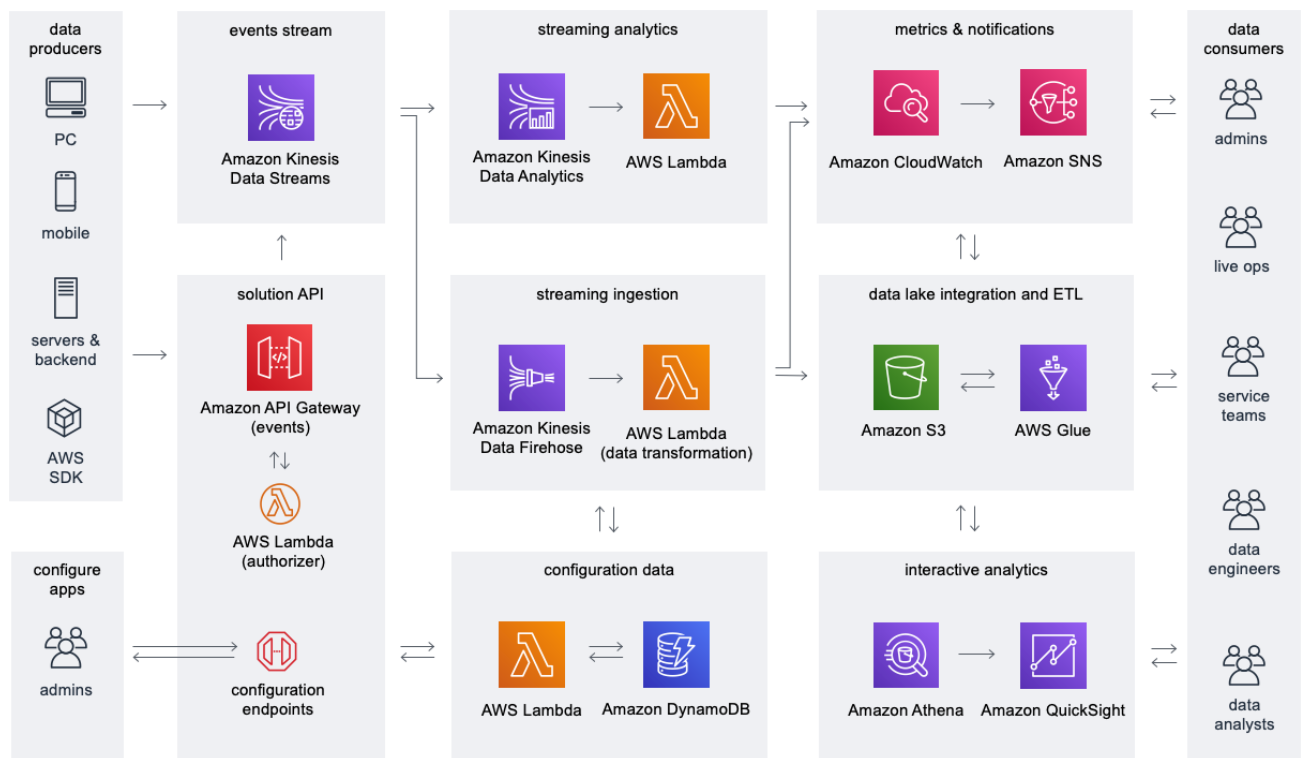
data producers

PC

mobile

servers & backend

AWS SDK

configure apps

admins

events stream

Amazon Kinesis Data Streams

solution API

Amazon API Gateway (events)

AWS Lambda (authorizer)

configuration endpoints

streaming analytics

Amazon Kinesis Data Analytics

AWS Lambda

streaming ingestion

Amazon Kinesis Data Firehose

AWS Lambda (data transformation)

configuration data

AWS Lambda

Amazon DynamoDB

metrics & notifications

Amazon CloudWatch

Amazon SNS

data lake integration and ETL

Amazon S3

AWS Glue

interactive analytics

Amazon Athena

Amazon QuickSight

data consumers

admins

live ops

service teams

data engineers

data analysts